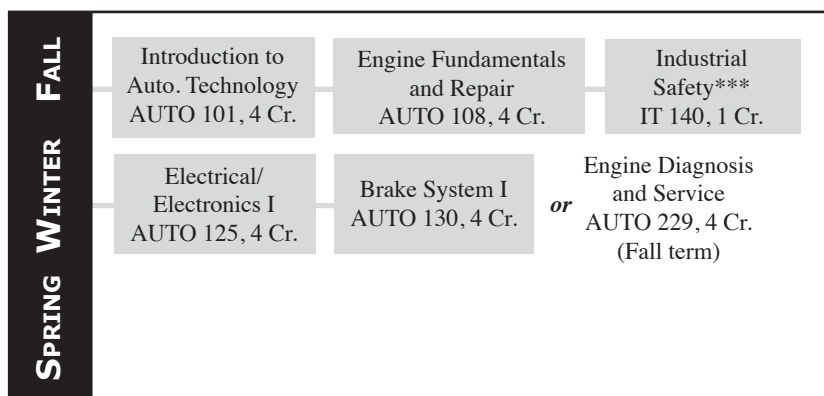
Fall

Introduction to Auto. Technology AUTO 101, 4 Cr.

Engine Fundamentals and Repair AUTO 108, 4 Cr.

Industrial Safety*** IT 140, 1 Cr.

Winter

Electrical/ Electronics I AUTO 125, 4 Cr.

Brake System I AUTO 130, 4 Cr.

or

Engine Diagnosis and Service AUTO 229, 4 Cr. (Fall term)

Spring